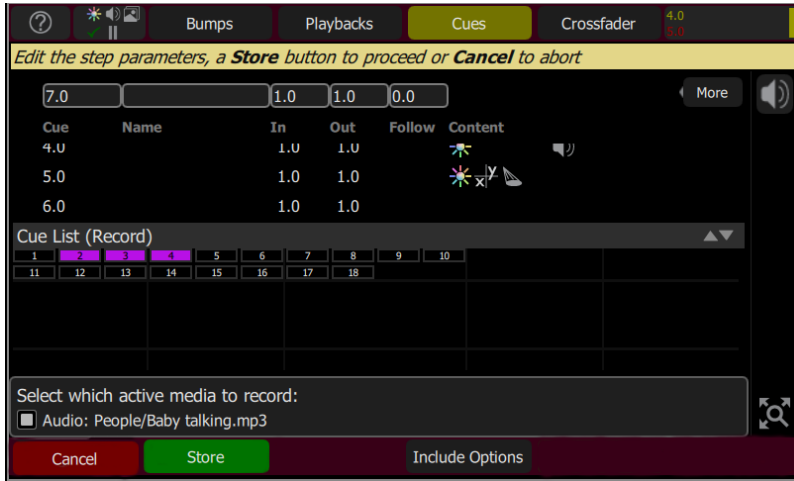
?

Bumps

Playbacks

Cues

Crossfader

4.0
5.0

Edit the step parameters, a **Store** button to proceed or **Cancel** to abort

7.0

1.0

1.0

0.0

More

| Cue | Name | In | Out | Follow | Content |
|---|---|---|---|---|---|
| 4.0 | | 1.0 | 1.0 | | |
| 5.0 | | 1.0 | 1.0 | | |
| 6.0 | | 1.0 | 1.0 | | |

Cue List (Record)

1 2 3 4 5 6 7 8 9 10
11 12 13 14 15 16 17 18

Select which active media to record:

Audio: People/Baby talking.mp3

Cancel

Store

Include Options